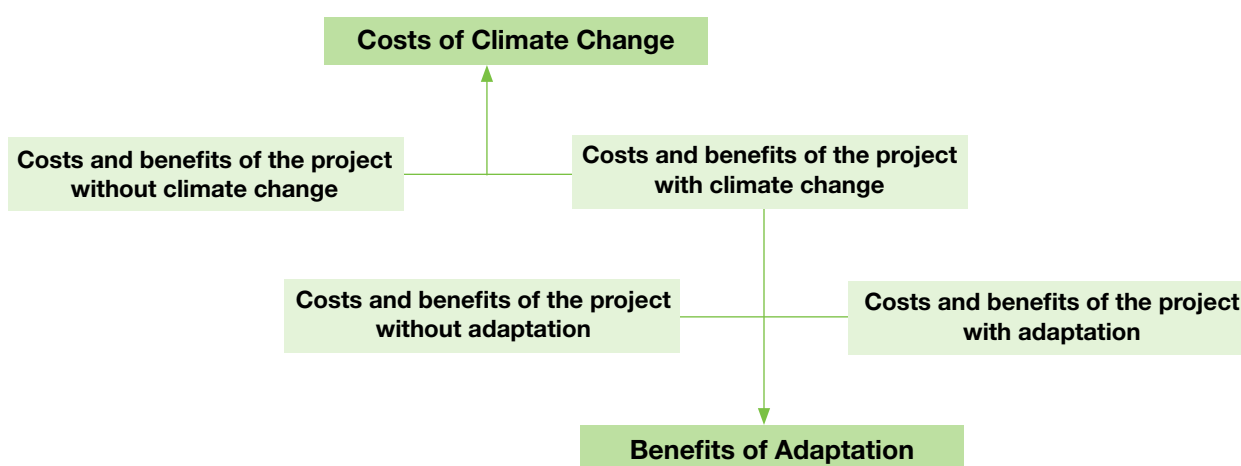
Costs of Climate Change

Costs and benefits of the project without climate change

Costs and benefits of the project with climate change

Costs and benefits of the project without adaptation

Costs and benefits of the project with adaptation

Benefits of Adaptation